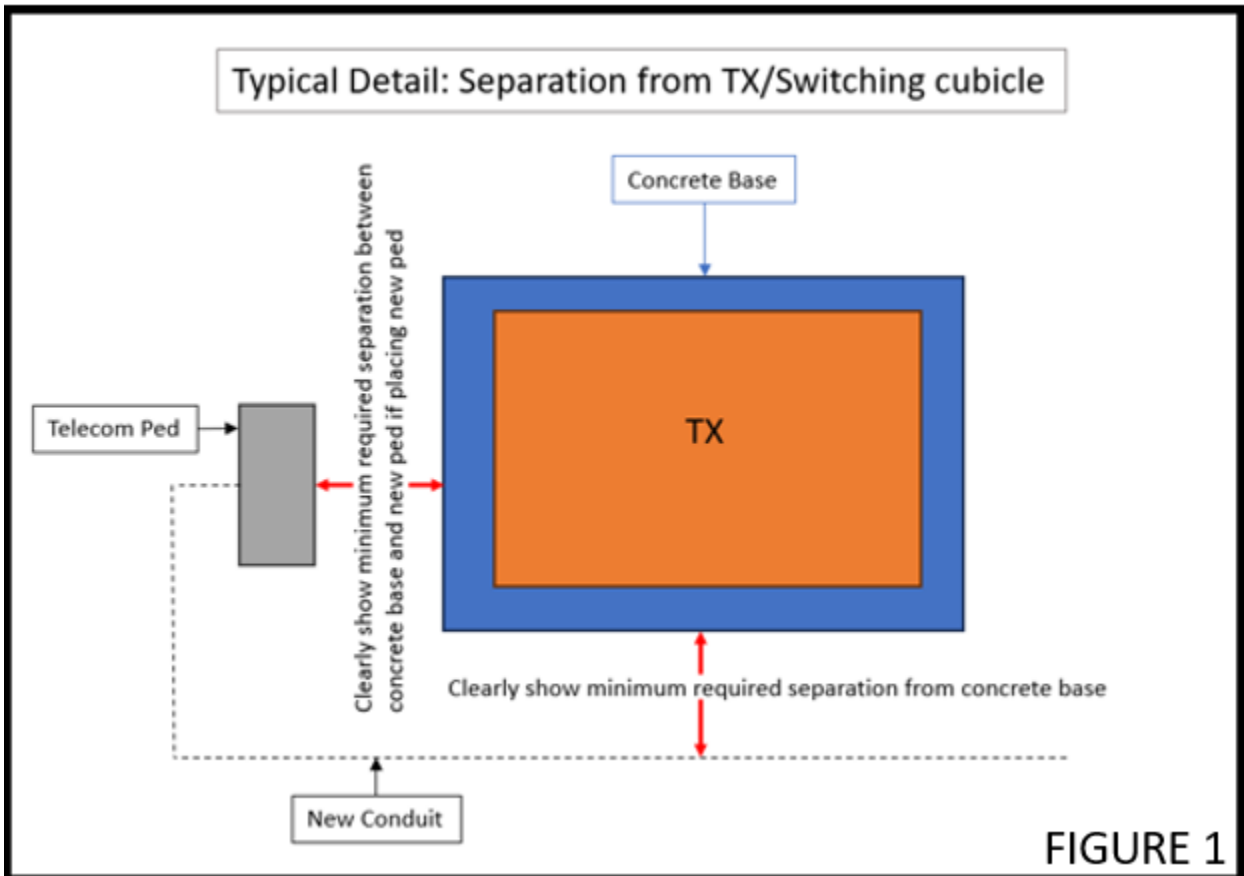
Typical Detail: Separation from TX/Switching cubicle

Concrete Base

Telecom Ped

Clearly show minimum required separation between concrete base and new ped if placing new ped

TX

Clearly show minimum required separation from concrete base

New Conduit

FIGURE 1